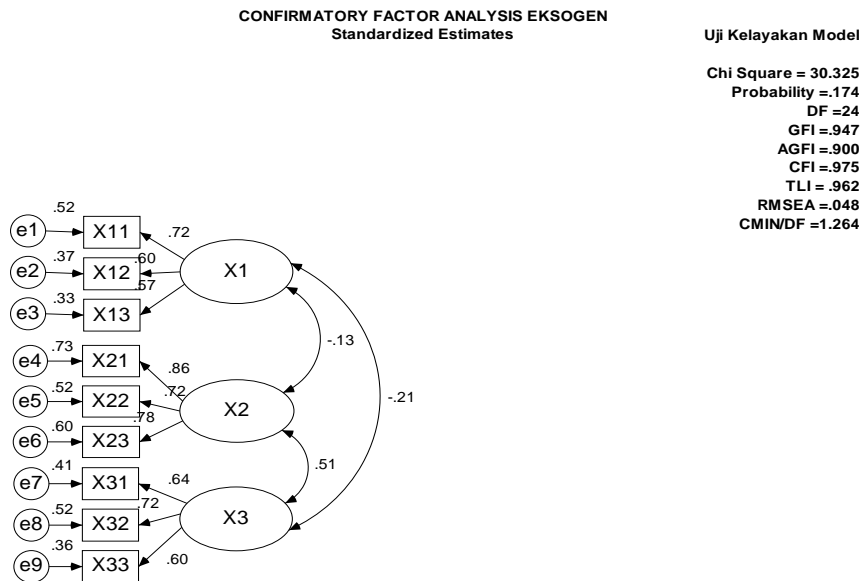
CONFIRMATORY FACTOR ANALYSIS EKSOGEN
Standardized Estimates

Uji Kelayakan Model

Chi Square = 30.325
Probability =.174
DF =24
GFI =.947
AGFI =.900
CFI =.975
TLI = .962
RMSEA =.048
CMIN/DF =1.264

.52
e1
X11
.72
.37
e2
X12
.60
.57
X1
.33
e3
X13
-.13
.73
e4
X21
.86
.52
e5
X22
.72
.78
X2
-.21
.60
e6
X23
.51
.41
e7
X31
.64
.52
.72
e8
X32
X3
.36
e9
X33
.60